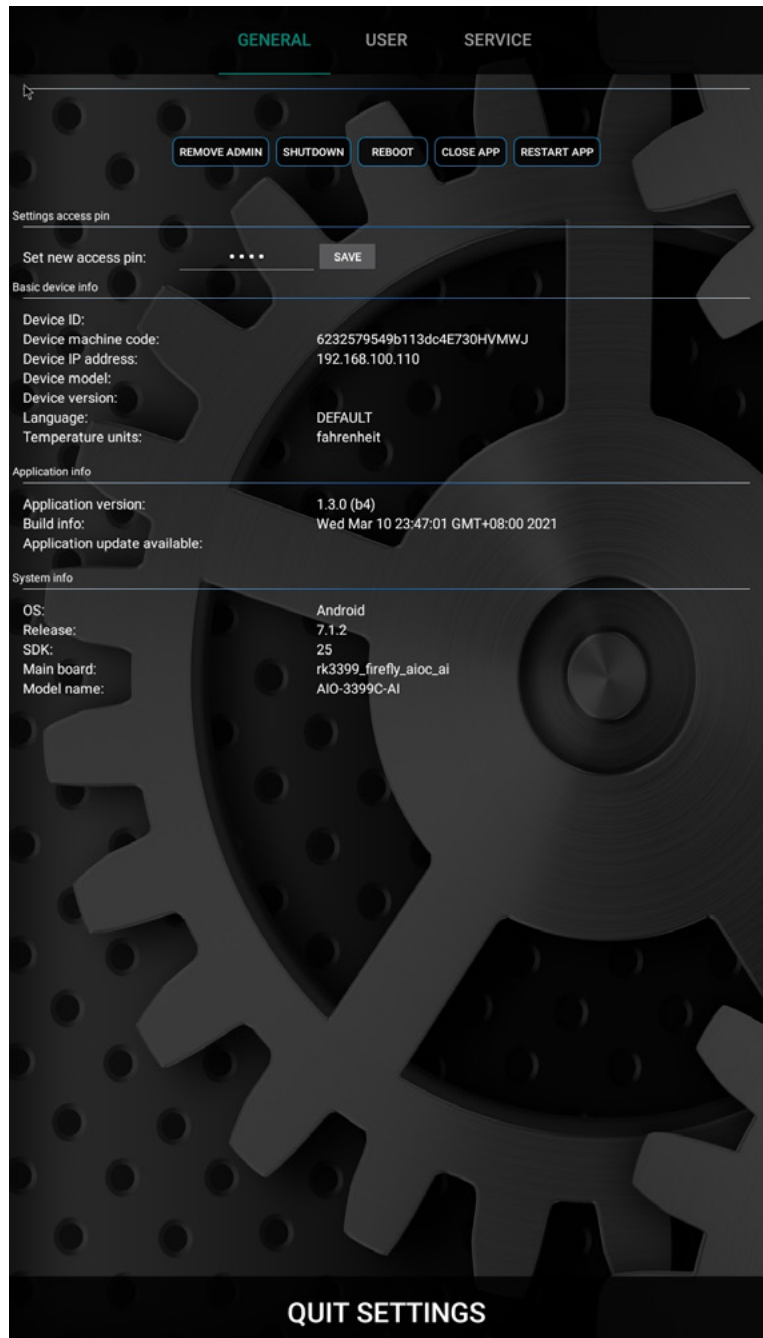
GENERAL USER SERVICE

REMOVE ADMIN SHUTDOWN REBOOT CLOSE APP RESTART APP

Settings access pin

Set new access pin: •••• SAVE

Basic device info

Device ID:
Device machine code: 6232579549b113dc4E730HVMWJ
Device IP address: 192.168.100.110
Device model:
Device version:
Language: DEFAULT
Temperature units: fahrenheit

Application info

Application version: 1.3.0 (b4)
Build info: Wed Mar 10 23:47:01 GMT+08:00 2021
Application update available:

System info

OS: Android
Release: 7.1.2
SDK: 25
Main board: rk3399_firefly_aioc_ai
Model name: AIO-3399C-AI

QUIT SETTINGS